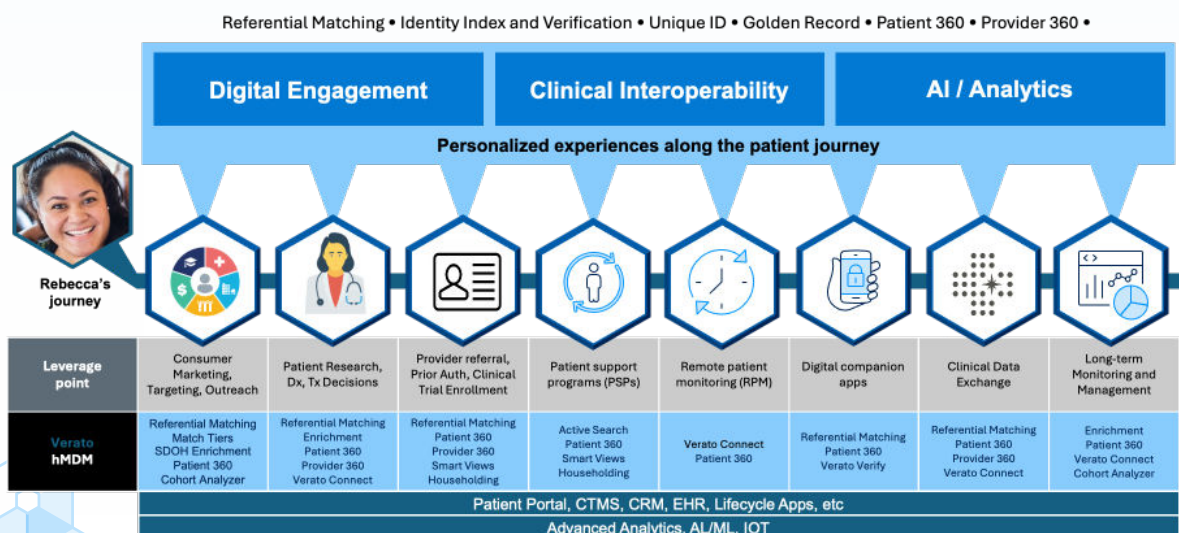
Referential Matching • Identity Index and Verification • Unique ID • Golden Record • Patient 360 • Provider 360 •

Digital Engagement

Clinical Interoperability

AI / Analytics

Personalized experiences along the patient journey

Rebecca's journey

| Leverage point | Consumer Marketing, Targeting, Outreach | Patient Research, Dx, Tx Decisions | Provider referral, Prior Auth, Clinical Trial Enrollment | Patient support programs (PSPs) | Remote patient monitoring (RPM) | Digital companion apps | Clinical Data Exchange | Long-term Monitoring and Management |
|---|---|---|---|---|---|---|---|---|
| Verato hMDM | Referential Matching Match Tiers SDOH Enrichment Patient 360 Cohort Analyzer | Referential Matching Enrichment Patient 360 Provider 360 Verato Connect | Referential Matching Patient 360 Provider 360 Smart Views Householding | Active Search Patient 360 Smart Views Householding | Verato Connect Patient 360 | Referential Matching Patient 360 Verato Verify | Referential Matching Patient 360 Provider 360 Verato Connect | Enrichment Patient 360 Verato Connect Cohort Analyzer |

Patient Portal, CTMS, CRM, EHR, Lifecycle Apps, etc

Advanced Analytics, AI/ML, IOT